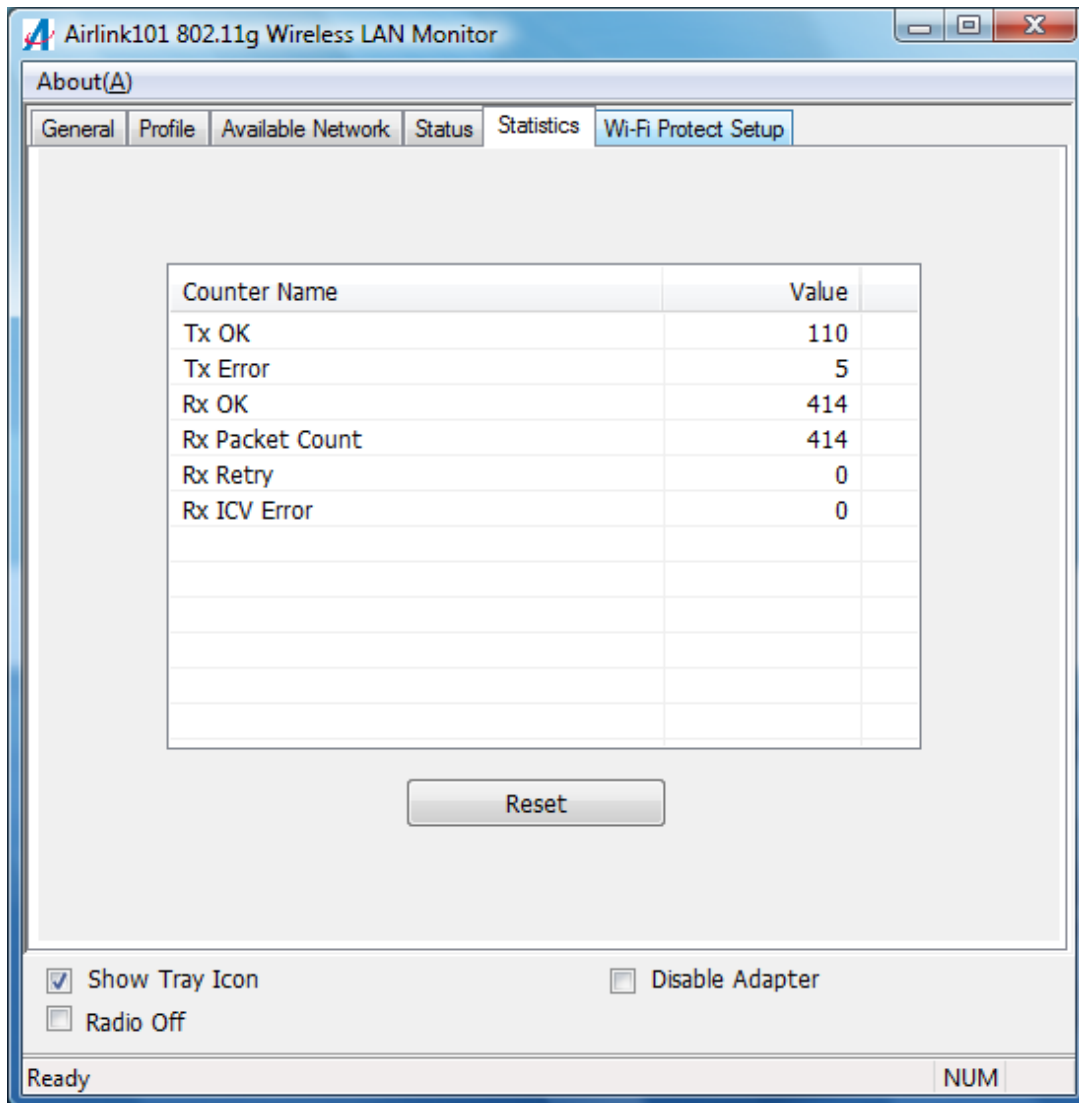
Airlink101 802.11g Wireless LAN Monitor

About(A)

General | Profile | Available Network | Status | Statistics | Wi-Fi Protect Setup

| Counter Name | Value |
|---|---|
| Tx OK | 110 |
| Tx Error | 5 |
| Rx OK | 414 |
| Rx Packet Count | 414 |
| Rx Retry | 0 |
| Rx ICV Error | 0 |

Reset

Show Tray Icon
Disable Adapter
Radio Off

Ready
NUM